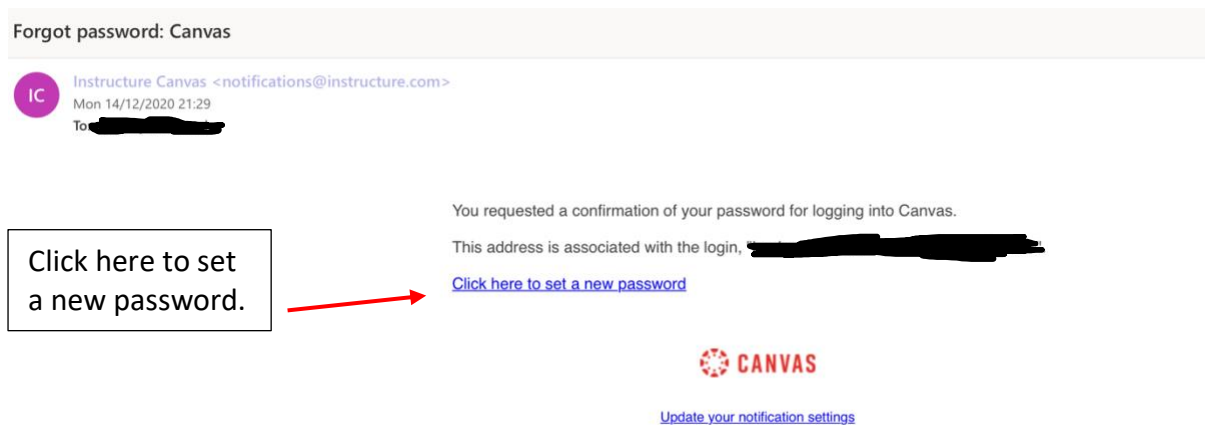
Forgot password: Canvas

IC

Instructure Canvas <notifications@instructure.com>
Mon 14/12/2020 21:29
To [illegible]

You requested a confirmation of your password for logging into Canvas.

This address is associated with the login, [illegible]

Click here to set a new password

Click here to set a new password.

CANVAS

Update your notification settings